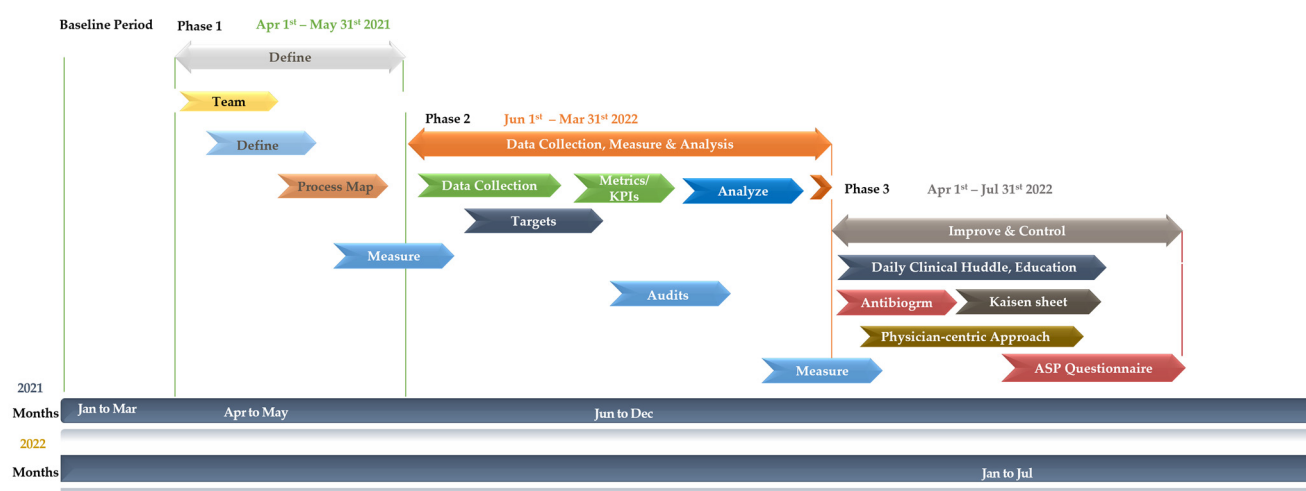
Baseline Period Phase 1 Apr 1$^{st}$ – May 31$^{st}$ 2021

Define

Team

Define

Process Map

Measure

Phase 2 Jun 1$^{st}$ – Mar 31$^{st}$ 2022

Data Collection, Measure & Analysis

Data Collection

Metrics/ KPIs

Analyze

Targets

Audits

Measure

Phase 3 Apr 1$^{st}$ – Jul 31$^{st}$ 2022

Improve & Control

Daily Clinical Huddle, Education

Antibiogrm

Kaisen sheet

Physician-centric Approach

ASP Questionnaire

2021

Months Jan to Mar Apr to May Jun to Dec

2022

Months Jan to Jul